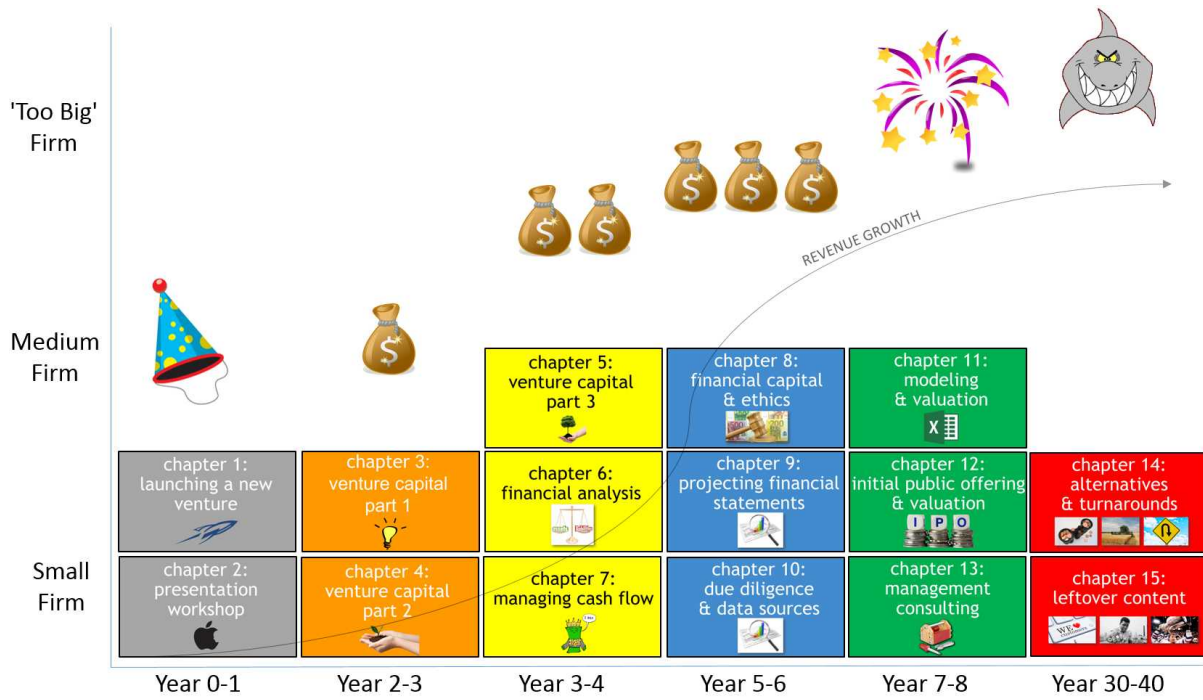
'Too Big' Firm

Medium Firm

Small Firm

REVENUE GROWTH

chapter 5: venture capital part 3

chapter 8: financial capital & ethics

chapter 11: modeling & valuation

chapter 1: launching a new venture

chapter 3: venture capital part 1

chapter 6: financial analysis

chapter 9: projecting financial statements

chapter 12: initial public offering & valuation

I P O

chapter 14: alternatives & turnarounds

chapter 2: presentation workshop

chapter 4: venture capital part 2

chapter 7: managing cash flow

chapter 10: due diligence & data sources

chapter 13: management consulting

chapter 15: leftover content

Year 0-1 Year 2-3 Year 3-4 Year 5-6 Year 7-8 Year 30-40